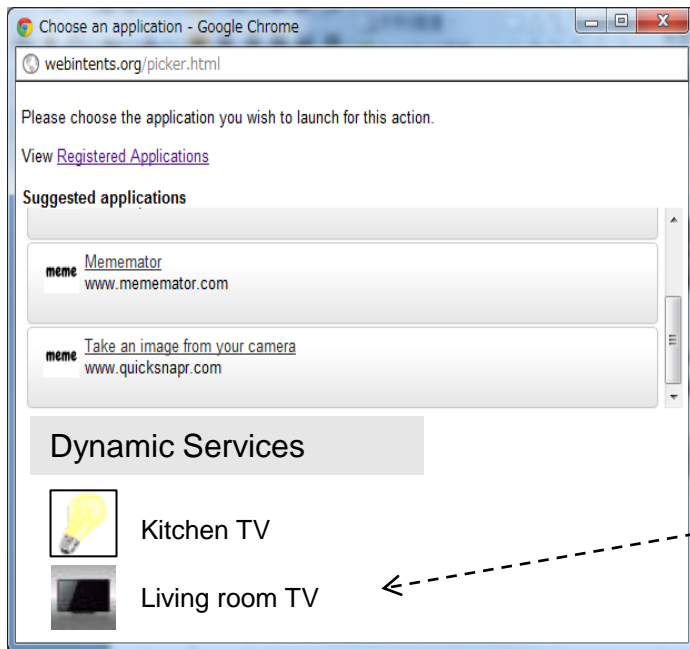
Choose an application - Google Chrome

webintents.org/picker.html

Please choose the application you wish to launch for this action.

View Registered Applications

Suggested applications

meme Mememator
www.mememator.com

meme Take an image from your camera
www.quicksnapr.com

Dynamic Services

Kitchen TV

Living room TV